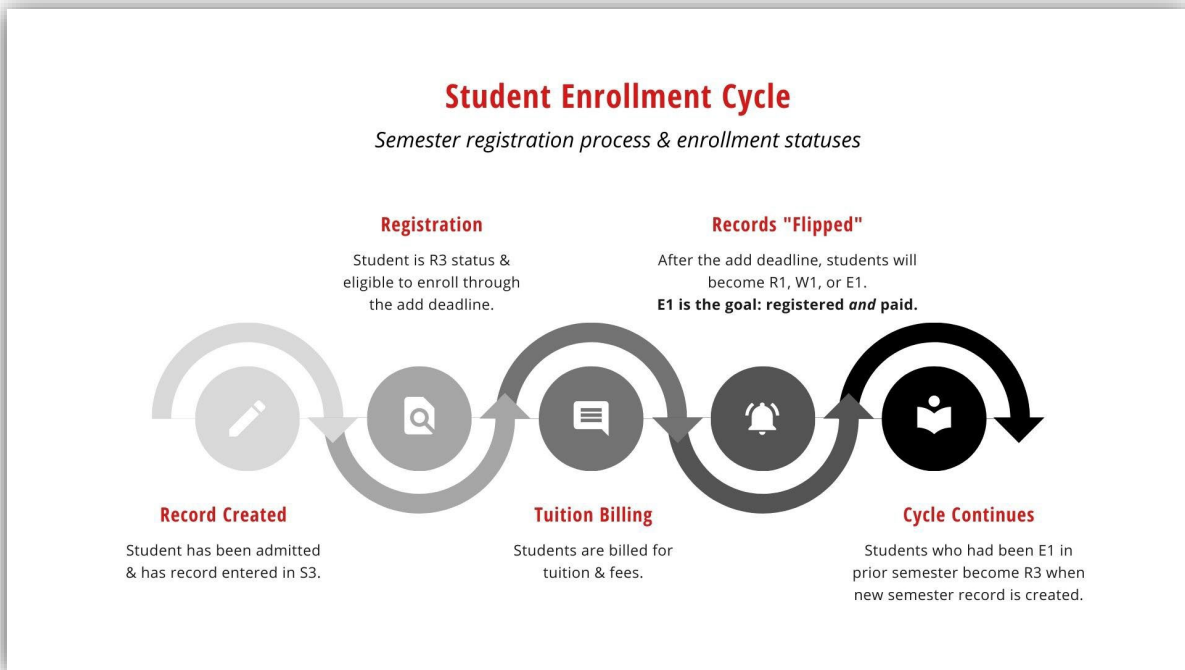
Student Enrollment Cycle

Semester registration process & enrollment statuses

Registration

Student is R3 status & eligible to enroll through the add deadline.

Records "Flipped"

After the add deadline, students will become R1, W1, or E1.
**E1 is the goal: registered *and* paid.**

Record Created

Student has been admitted & has record entered in S3.

Tuition Billing

Students are billed for tuition & fees.

Cycle Continues

Students who had been E1 in prior semester become R3 when new semester record is created.